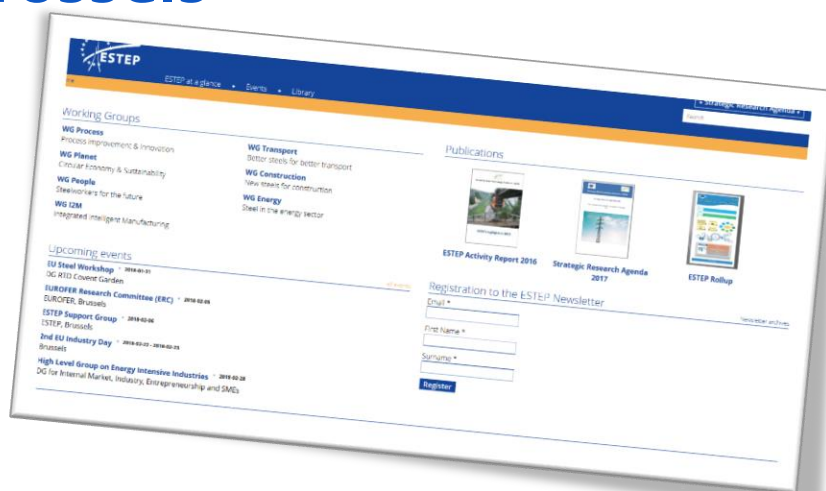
ESTEP

ESTEP at a glance • Events • Library

» Strategic Research Agenda «

Search

Working Groups

WG Process
Process improvement & innovation

WG Planet
Circular Economy & Sustainability

WG People
Steelworkers for the future

WG I2M
Integrated Intelligent Manufacturing

WG Transport
Better steels for better transport

WG Construction
New steels for construction

WG Energy
Steel in the energy sector

Publications

ESTEP Activity Report 2016

Strategic Research Agenda 2017

ESTEP Rollup

Upcoming events

all events

EU Steel Workshop • 2018-01-31
DG RTD Covent Garden

EUROFER Research Committee (ERC) • 2018-02-05
EUROFER, Brussels

ESTEP Support Group • 2018-02-06
ESTEP, Brussels

2nd EU Industry Day • 2018-02-22 - 2018-02-23
Brussels

High Level Group on Energy Intensive Industries • 2018-02-28
DG for Internal Market, Industry, Entrepreneurship and SMEs

Registration to the ESTEP Newsletter

Newsletter archives

Email *

First Name *

Surname *

Register